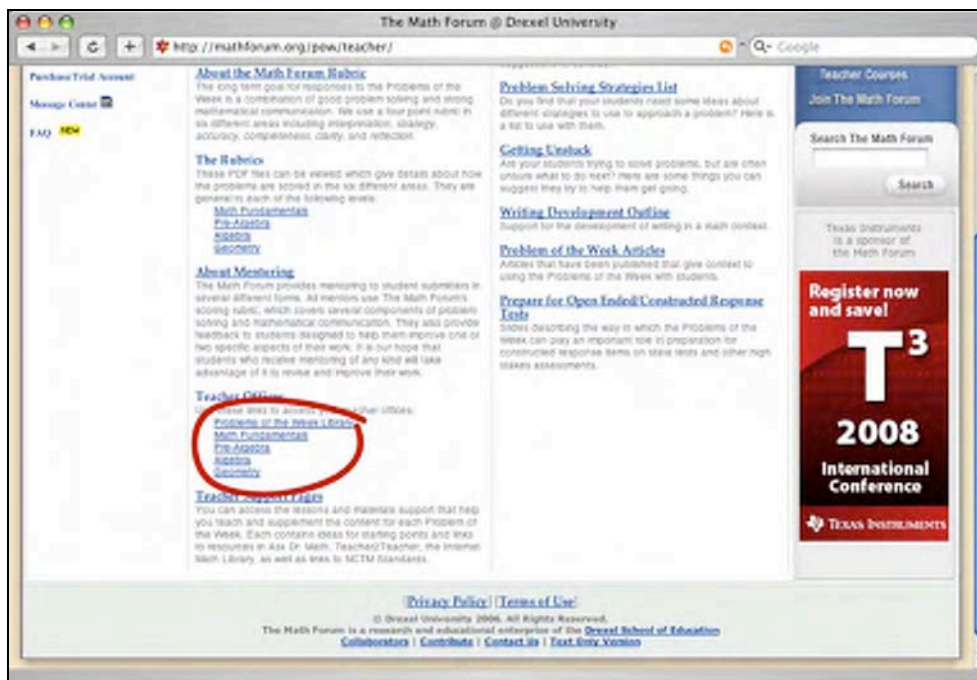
The Math Forum @ Drexel University

http://mathforum.org/pow/teacher/

Q- Google

Purchase/Trial Account

Message Center

FAQ NEW

About the Math Forum Rubric
The long term goal for responses to the Problems of the Week is a combination of good problem solving and strong mathematical communication. We use a four point rubric in six different areas including interpretation, strategy, accuracy, completeness, clarity, and reflection.

The Rubrics
These PDF files can be viewed which give details about how the problems are scored in the six different areas. They are general to each of the following levels:
Math Fundamentals
Pre-Algebra
Algebra
Geometry

About Mentoring
The Math Forum provides mentoring to student submissions in several different forms. All mentors use The Math Forum's scoring rubric, which covers several components of problem solving and mathematical communication. They also provide feedback to students designed to help them improve one or two specific aspects of their work. It is our hope that students who receive mentoring of any kind will take advantage of it to revise and improve their work.

Teacher Offices
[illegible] these links to access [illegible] other offices:
Problems of the Week Library
Math Fundamentals
Pre-Algebra
Algebra
Geometry

Teacher Support Pages
You can access the lessons and materials support that help you teach and supplement the content for each Problem of the Week. Each contains ideas for starting points and links to resources in Ask Dr. Math, Teacher2Teacher, the Internet Math Library, as well as links to NCTM Standards.

Problem Solving Strategies List
Do you find that your students need some ideas about different strategies to use to approach a problem? Here is a list to use with them.

Getting Unstuck
Are your students trying to solve problems, but are often unsure what to do next? Here are some things you can suggest they try to help them get going.

Writing Development Outline
Support for the development of writing in a math context.

Problem of the Week Articles
Articles that have been published that give context to using the Problems of the Week with students.

Prepare for Open Ended/Constructed Response Tests
Slides describing the way in which the Problems of the Week can play an important role in preparation for constructed response items on state tests and other high stakes assessments.

Teacher Courses
Join The Math Forum

Search The Math Forum
Search

Texas Instruments is a sponsor of the Math Forum

Register now and save!
$T^3$
2008
International Conference
Texas Instruments

Privacy Policy | Terms of Use
© Drexel University 2006. All Rights Reserved.
The Math Forum is a research and educational enterprise of the Drexel School of Education
Collaborators | Contribute | Contact Us | Text Only Version